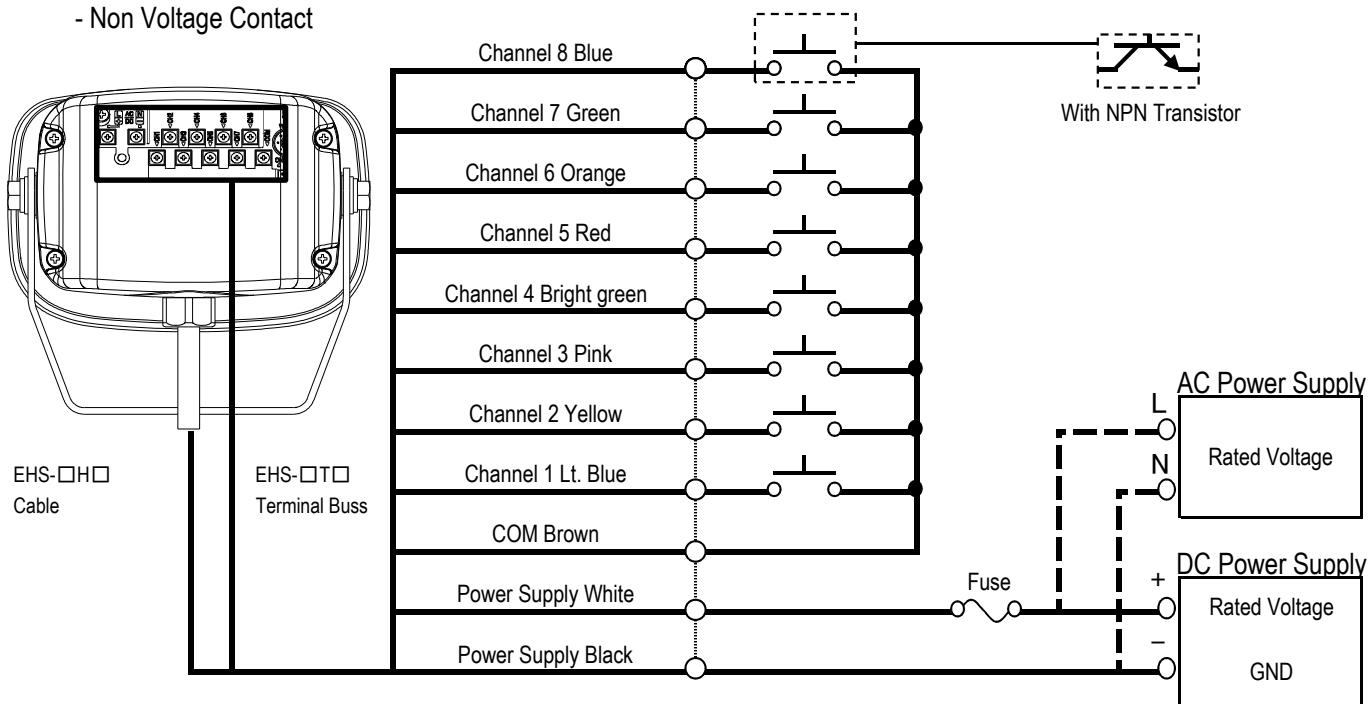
- Non Voltage Contact

Channel 8 Blue

With NPN Transistor

Channel 7 Green

Channel 6 Orange

Channel 5 Red

Channel 4 Bright green

Channel 3 Pink

Channel 2 Yellow

Channel 1 Lt. Blue

COM Brown

Power Supply White

Power Supply Black

EHS-□H□
Cable

EHS-□T□
Terminal Buss

AC Power Supply

L

N

Rated Voltage

DC Power Supply

Fuse

+

–

Rated Voltage

GND